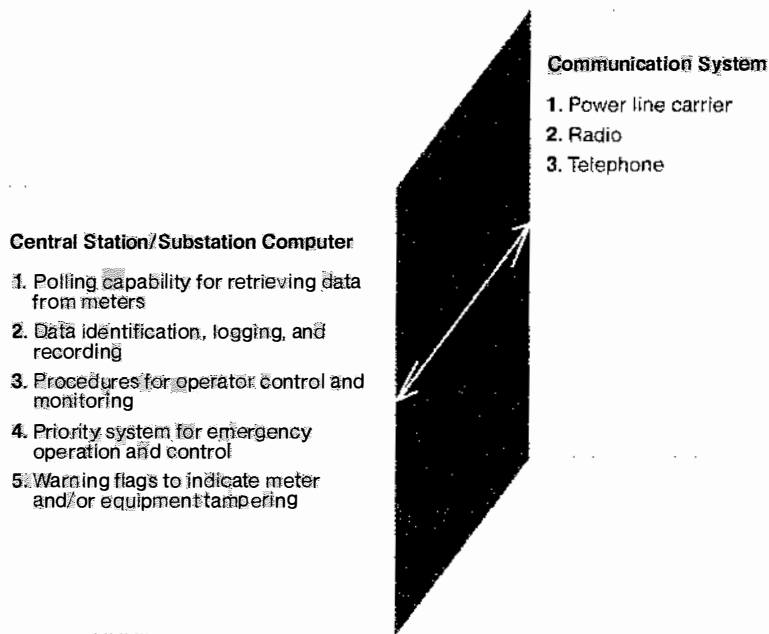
Communication System

1. Power line carrier
2. Radio
3. Telephone

Central Station/Substation Computer

1. Polling capability for retrieving data from meters
2. Data identification, logging, and recording
3. Procedures for operator control and monitoring
4. Priority system for emergency operation and control
5. Warning flags to indicate meter and/or equipment tampering